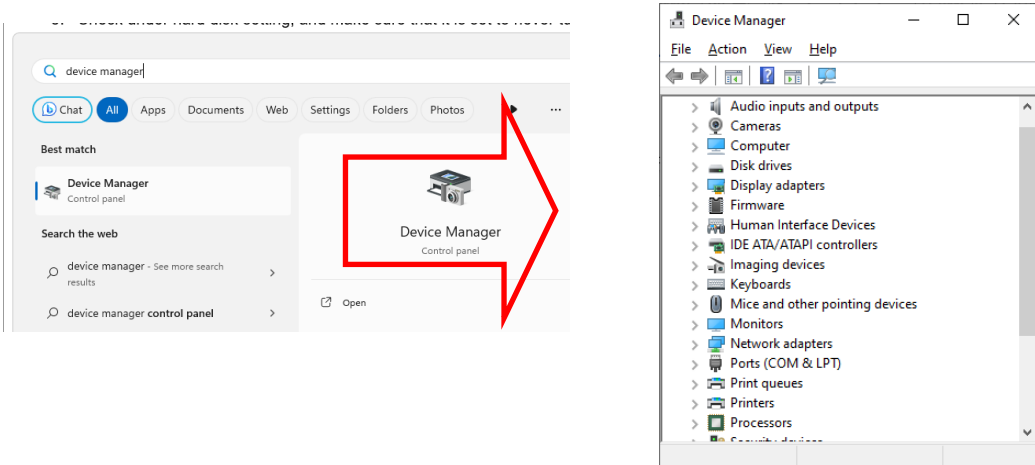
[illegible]

device manager

Chat All Apps Documents Web Settings Folders Photos ...

Best match

Device Manager
Control panel

Search the web

device manager - See more search results

device manager control panel

Device Manager
Control panel

Open

Device Manager

File Action View Help

Audio inputs and outputs
Cameras
Computer
Disk drives
Display adapters
Firmware
Human Interface Devices
IDE ATA/ATAPI controllers
Imaging devices
Keyboards
Mice and other pointing devices
Monitors
Network adapters
Ports (COM & LPT)
Print queues
Printers
Processors
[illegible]